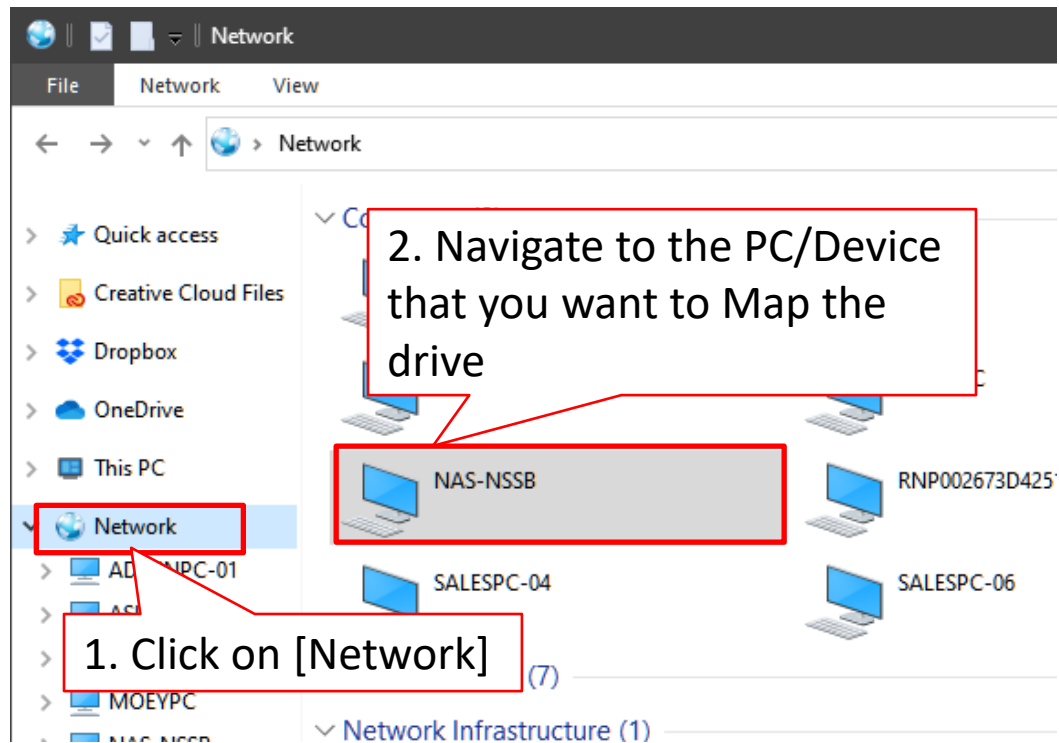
Network

File Network View

Network

Quick access
Creative Cloud Files
Dropbox
OneDrive
This PC
Network
AD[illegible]NPC-01
AS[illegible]
MOEYPC
NAS-NSSB

Co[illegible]

2. Navigate to the PC/Device that you want to Map the drive

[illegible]C

NAS-NSSB
RNP002673D425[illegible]
SALESPC-04
SALESPC-06

1. Click on [Network]

(7)

Network Infrastructure (1)